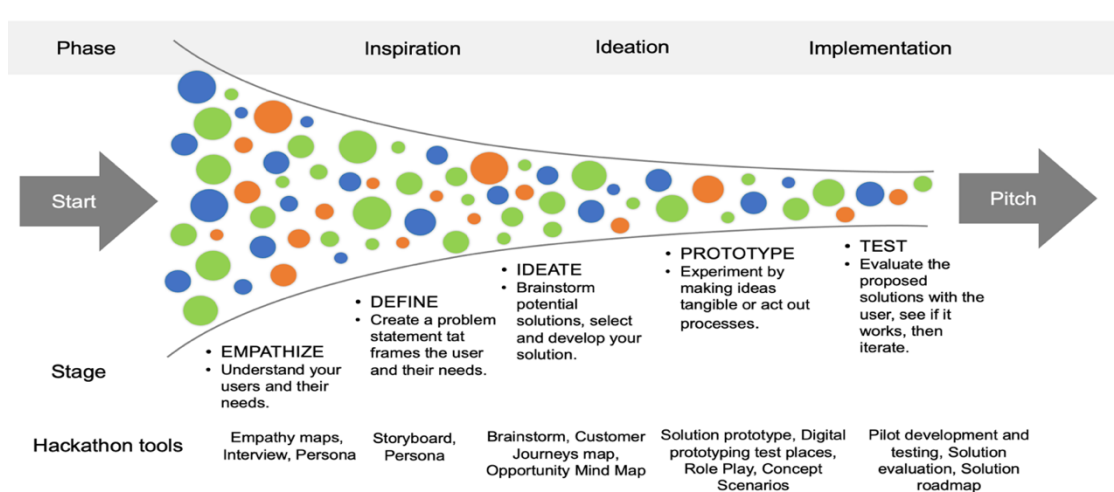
Phase
Inspiration
Ideation
Implementation

Start
Pitch

• EMPATHIZE
• Understand your users and their needs.

• DEFINE
• Create a problem statement tat frames the user and their needs.

• IDEATE
• Brainstorm potential solutions, select and develop your solution.

• PROTOTYPE
• Experiment by making ideas tangible or act out processes.

• TEST
• Evaluate the proposed solutions with the user, see if it works, then iterate.

Stage

Hackathon tools
Empathy maps, Interview, Persona
Storyboard, Persona
Brainstorm, Customer Journeys map, Opportunity Mind Map
Solution prototype, Digital prototyping test places, Role Play, Concept Scenarios
Pilot development and testing, Solution evaluation, Solution roadmap